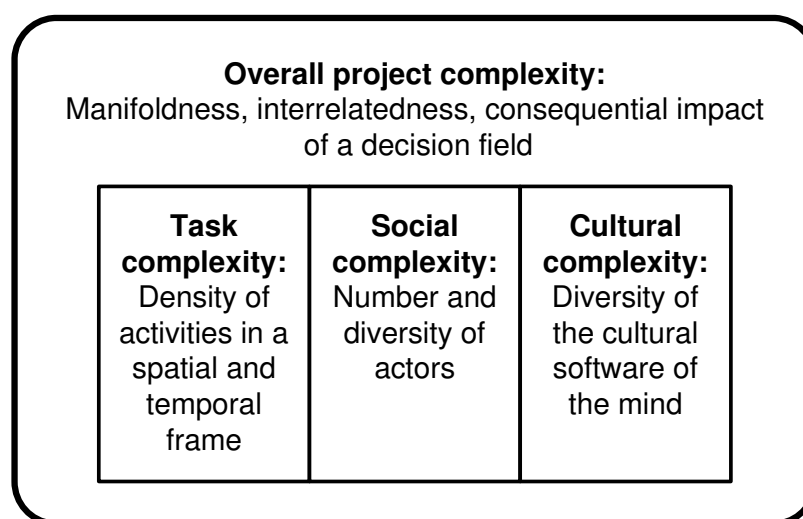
**Overall project complexity:**
Manifoldness, interrelatedness, consequential impact of a decision field

| **Task complexity:** Density of activities in a spatial and temporal frame | **Social complexity:** Number and diversity of actors | **Cultural complexity:** Diversity of the cultural software of the mind |
|---|---|---|